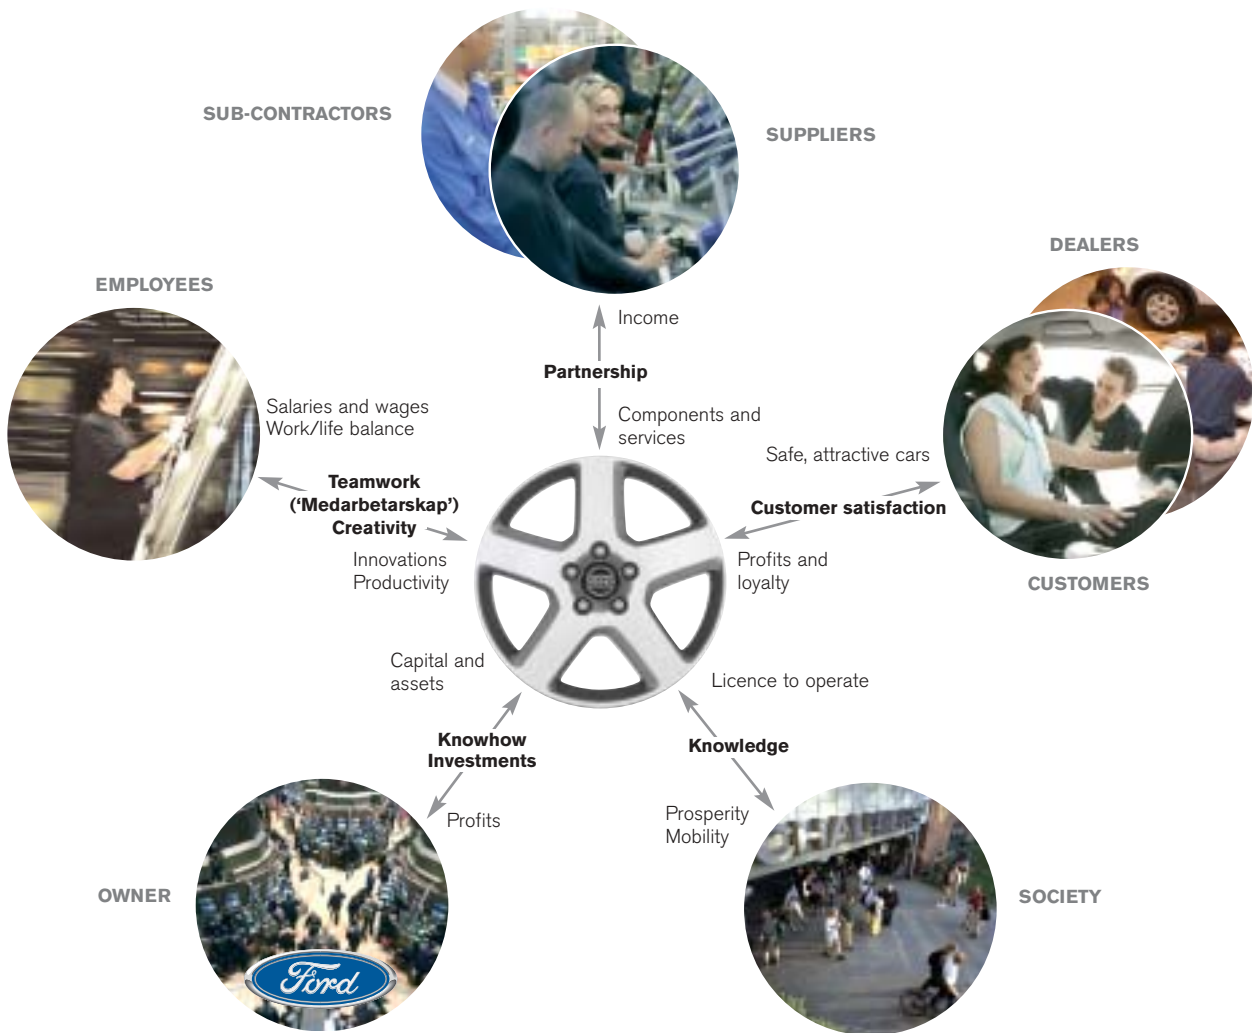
SUB-CONTRACTORS

SUPPLIERS

Income

Partnership

Components and services

DEALERS

EMPLOYEES

Salaries and wages
Work/life balance

Teamwork
('Medarbetarskap')
Creativity

Innovations
Productivity

Safe, attractive cars

Customer satisfaction

Profits and loyalty

CUSTOMERS

Capital and assets

Licence to operate

Knowhow
Investments

Knowledge

Profits

Prosperity
Mobility

OWNER

Ford

SOCIETY